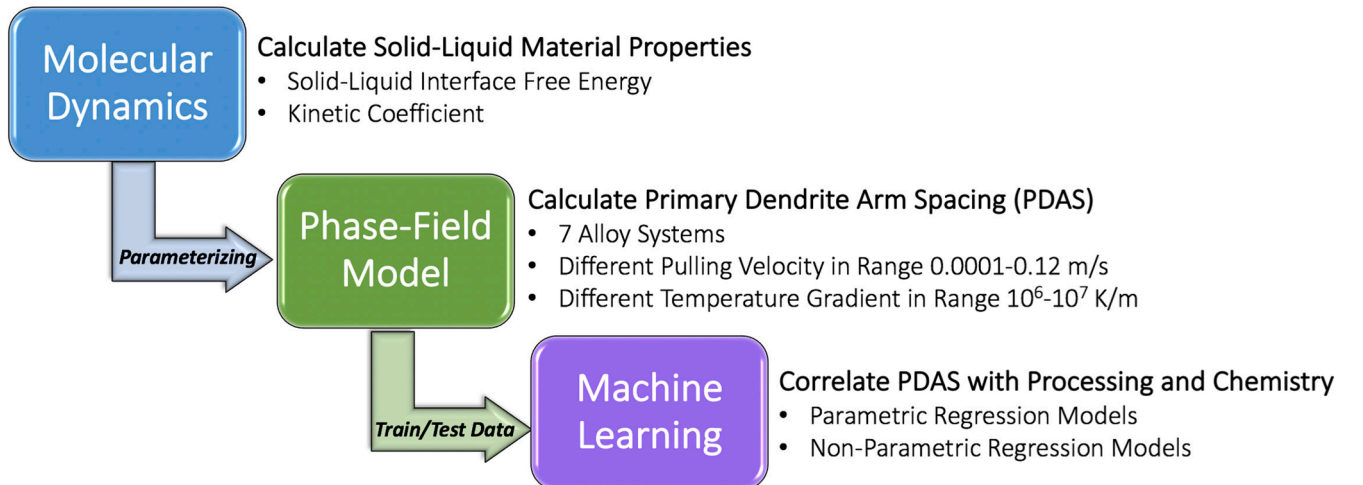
Molecular Dynamics

Calculate Solid-Liquid Material Properties
• Solid-Liquid Interface Free Energy
• Kinetic Coefficient

Parameterizing

Phase-Field Model

Calculate Primary Dendrite Arm Spacing (PDAS)
• 7 Alloy Systems
• Different Pulling Velocity in Range 0.0001-0.12 m/s
• Different Temperature Gradient in Range $10^6$-$10^7$ K/m

Train/Test Data

Machine Learning

Correlate PDAS with Processing and Chemistry
• Parametric Regression Models
• Non-Parametric Regression Models